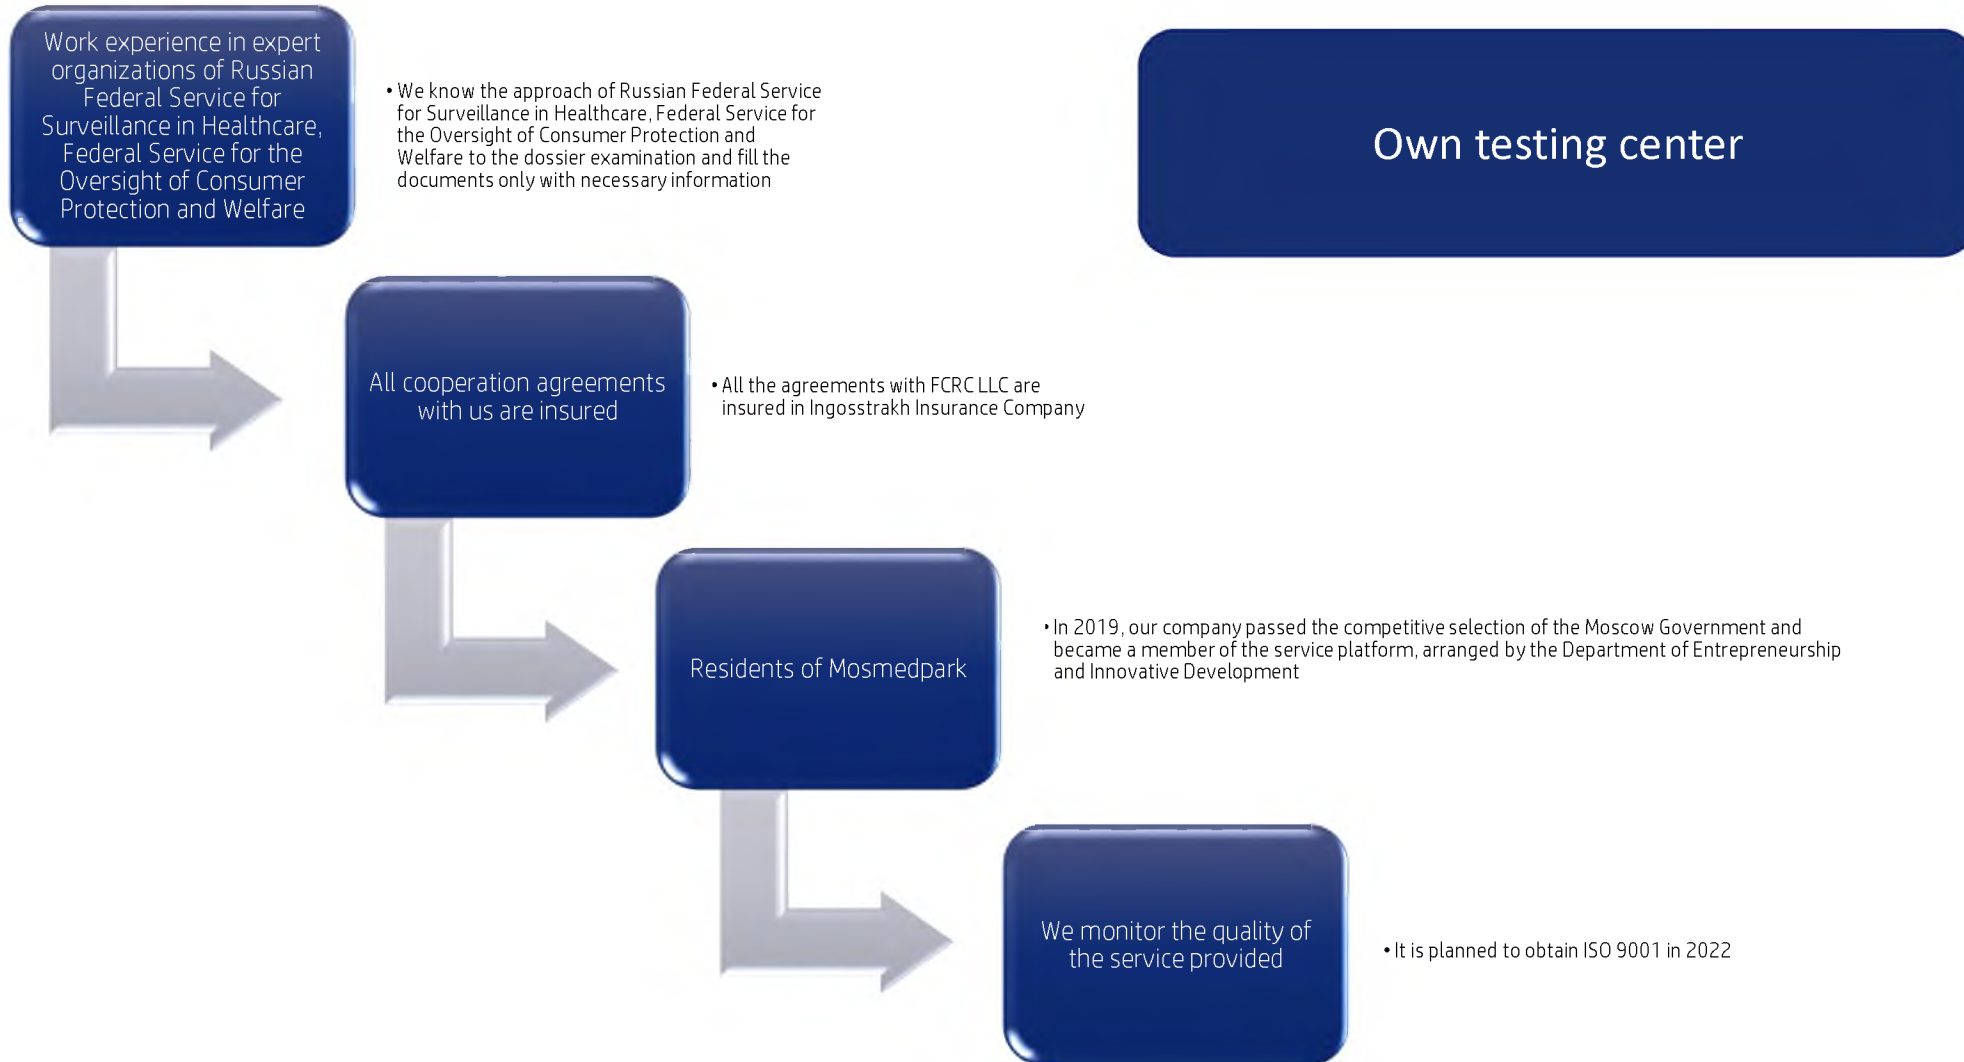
Work experience in expert organizations of Russian Federal Service for Surveillance in Healthcare, Federal Service for the Oversight of Consumer Protection and Welfare

• We know the approach of Russian Federal Service for Surveillance in Healthcare, Federal Service for the Oversight of Consumer Protection and Welfare to the dossier examination and fill the documents only with necessary information

Own testing center

All cooperation agreements with us are insured

• All the agreements with FCRC LLC are insured in Ingosstrakh Insurance Company

Residents of Mosmedpark

• In 2019, our company passed the competitive selection of the Moscow Government and became a member of the service platform, arranged by the Department of Entrepreneurship and Innovative Development

We monitor the quality of the service provided

• It is planned to obtain ISO 9001 in 2022